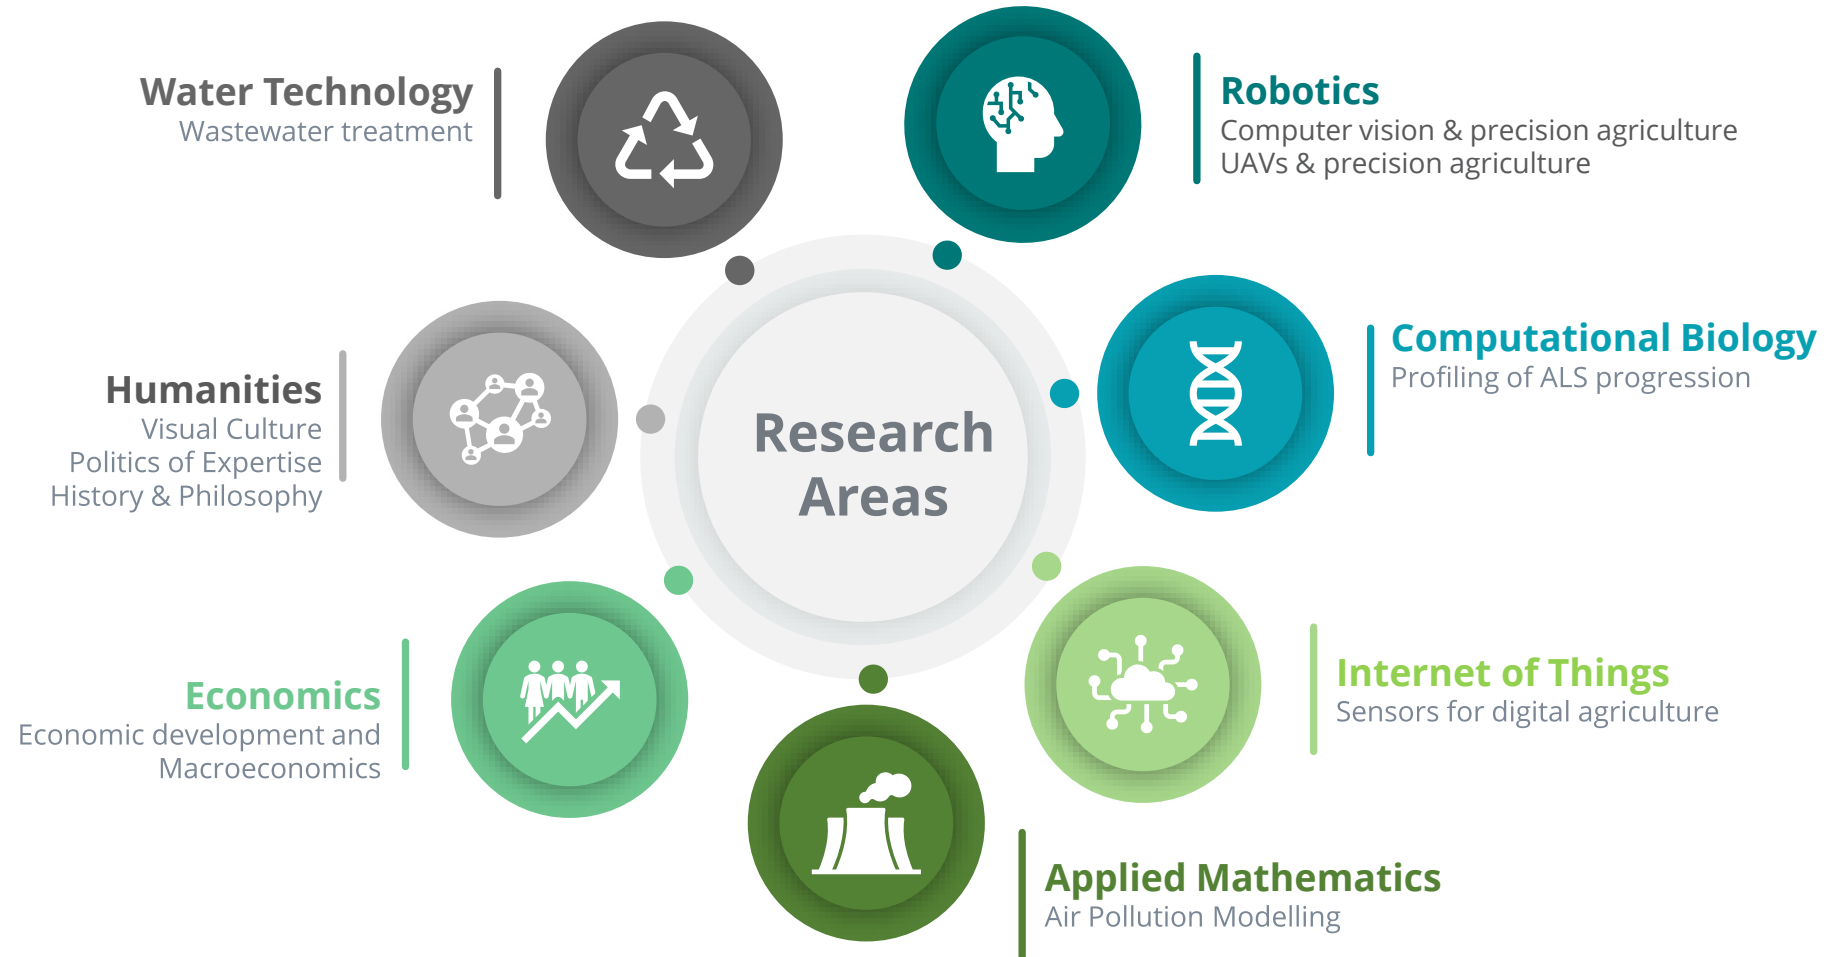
Water Technology
Wastewater treatment

Robotics
Computer vision & precision agriculture
UAVs & precision agriculture

Research Areas

Humanities
Visual Culture
Politics of Expertise
History & Philosophy

Computational Biology
Profiling of ALS progression

Economics
Economic development and Macroeconomics

Internet of Things
Sensors for digital agriculture

Applied Mathematics
Air Pollution Modelling